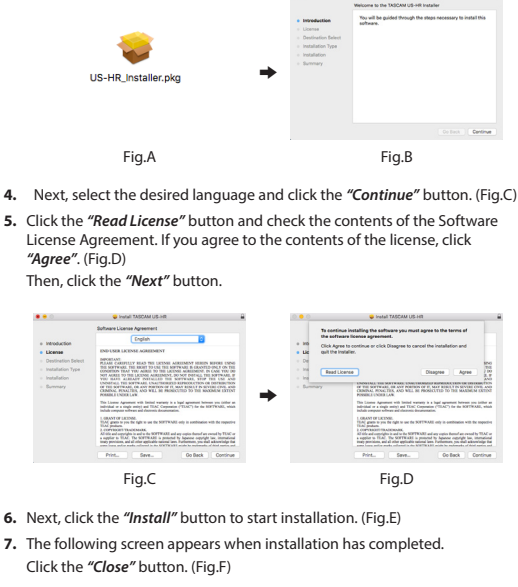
US-HR_Installer.pkg

Welcome to the TASCAM US-HR Installer

Introduction
License
Destination Select
Installation Type
Installation
Summary

You will be guided through the steps necessary to install this software.

Go Back
Continue

Fig.A

Fig.B

4. Next, select the desired language and click the "Continue" button. (Fig.C)

5. Click the "Read License" button and check the contents of the Software License Agreement. If you agree to the contents of the license, click "Agree". (Fig.D)

Then, click the "Next" button.

Install TASCAM US-HR

Software License Agreement

English

Introduction
License
Destination Select
Installation Type
Installation
Summary

END USER LICENSE AGREEMENT

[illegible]

Print...
Save...
Go Back
Continue

Install TASCAM US-HR

To continue installing the software you must agree to the terms of the software license agreement.

Click Agree to continue or click Disagree to cancel the installation and quit the Installer.

Read License

Disagree

Agree

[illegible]

Print...
Save...
Go Back
Continue

Fig.C

Fig.D

6. Next, click the "Install" button to start installation. (Fig.E)

7. The following screen appears when installation has completed. Click the "Close" button. (Fig.F)